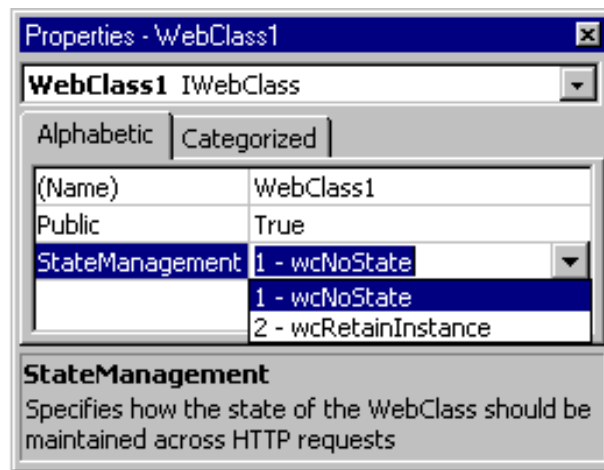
Properties - WebClass1

WebClass1 IWebClass

Alphabetic | Categorized

| (Name) | WebClass1 |
|---|---|
| Public | True |
| StateManagement | 1 - wcNoState |

1 - wcNoState
2 - wcRetainInstance

StateManagement
Specifies how the state of the WebClass should be maintained across HTTP requests